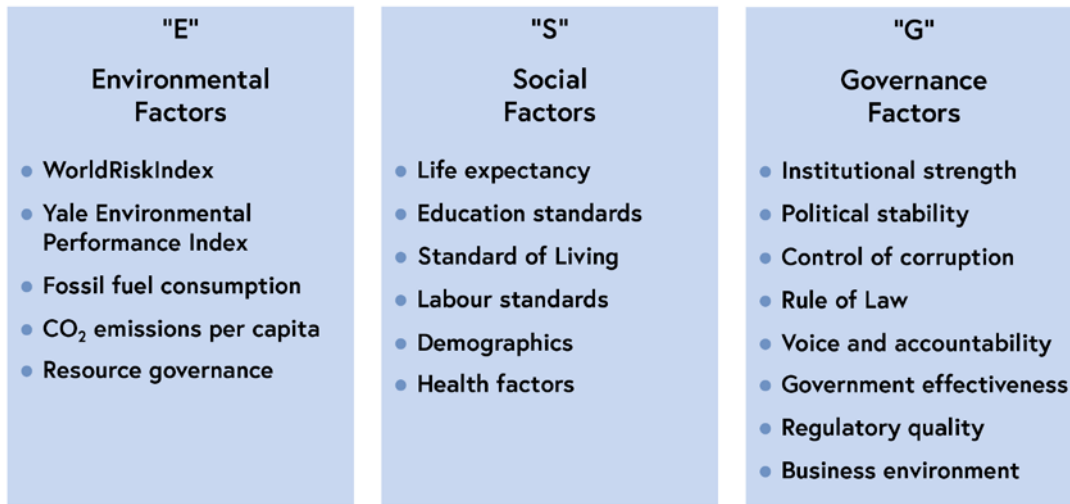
"E"

Environmental Factors

- WorldRiskIndex
- Yale Environmental Performance Index
- Fossil fuel consumption
- $CO_2$ emissions per capita
- Resource governance

"S"

Social Factors

- Life expectancy
- Education standards
- Standard of Living
- Labour standards
- Demographics
- Health factors

"G"

Governance Factors

- Institutional strength
- Political stability
- Control of corruption
- Rule of Law
- Voice and accountability
- Government effectiveness
- Regulatory quality
- Business environment